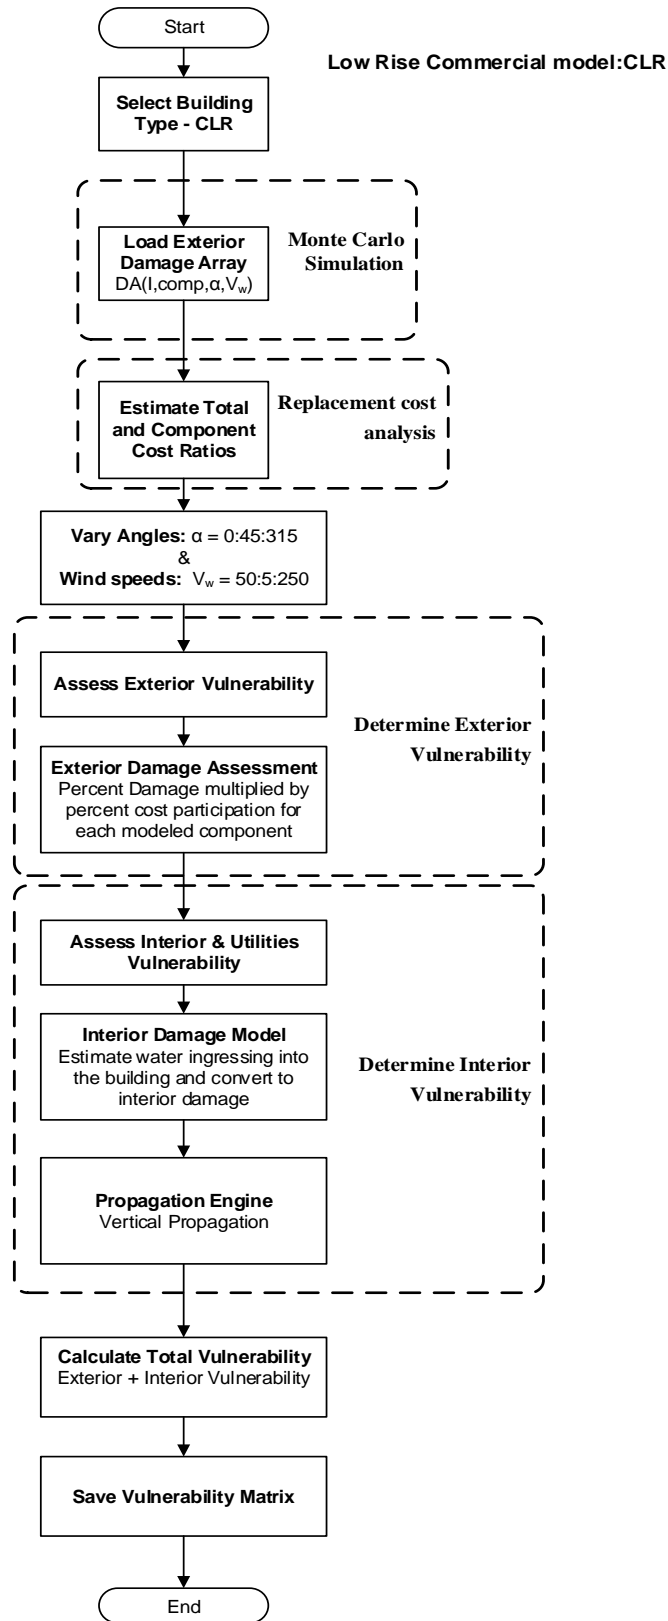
Start

Low Rise Commercial model:CLR

Select Building Type - CLR

Load Exterior Damage Array
DA(I,comp,α,$V_w$)

Monte Carlo Simulation

Estimate Total and Component Cost Ratios

Replacement cost analysis

Vary Angles: α = 0:45:315
&
Wind speeds: $V_w$ = 50:5:250

Assess Exterior Vulnerability

Exterior Damage Assessment
Percent Damage multiplied by percent cost participation for each modeled component

Determine Exterior Vulnerability

Assess Interior & Utilities Vulnerability

Interior Damage Model
Estimate water ingressing into the building and convert to interior damage

Determine Interior Vulnerability

Propagation Engine
Vertical Propagation

Calculate Total Vulnerability
Exterior + Interior Vulnerability

Save Vulnerability Matrix

End